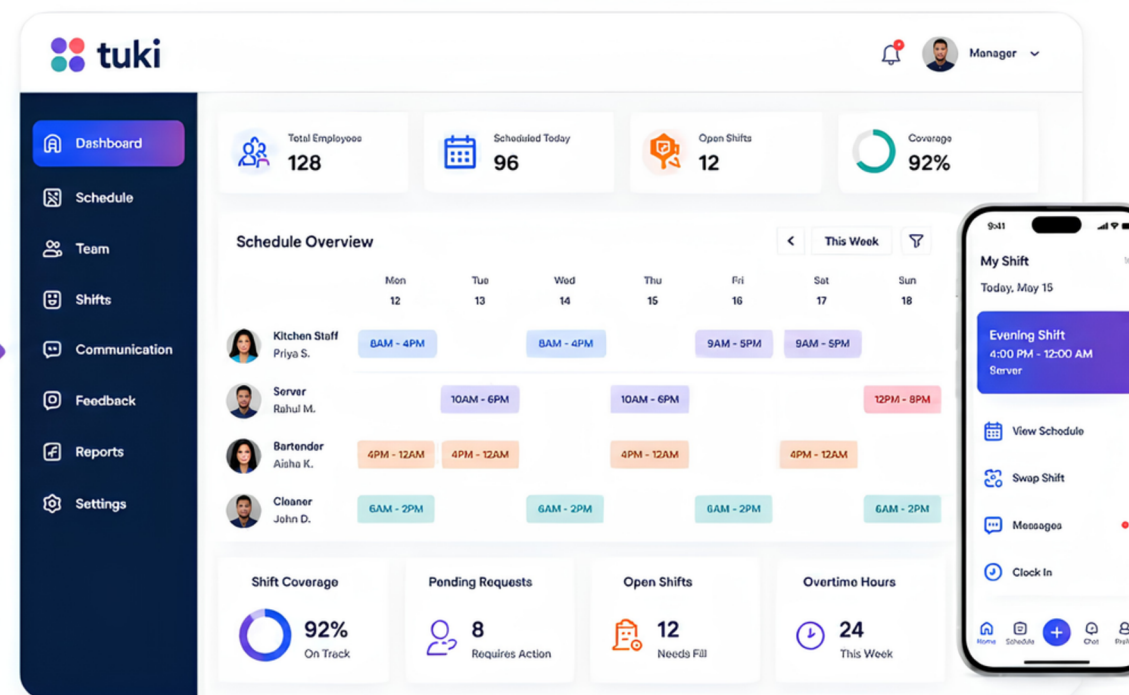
tuki

Manager

Dashboard
Schedule
Team
Shifts
Communication
Feedback
Reports
Settings

Total Employees
128

Scheduled Today
96

Open Shifts
12

Coverage
92%

Schedule Overview

This Week

| | Mon 12 | Tue 13 | Wed 14 | Thu 15 | Fri 16 | Sat 17 | Sun 18 |
|---|---|---|---|---|---|---|---|
| Kitchen Staff Priya S. | 8AM - 4PM | | 8AM - 4PM | | 9AM - 5PM | 9AM - 5PM | |
| Server Rahul M. | | 10AM - 6PM | | 10AM - 6PM | | | 12PM - 8PM |
| Bartender Aisha K. | 4PM - 12AM | 4PM - 12AM | | 4PM - 12AM | | 4PM - 12AM | |
| Cleaner John D. | 6AM - 2PM | | 6AM - 2PM | | 6AM - 2PM | | 6AM - 2PM |

Shift Coverage
92%
On Track

Pending Requests
8
Requires Action

Open Shifts
12
Needs Fill

Overtime Hours
24
This Week

9:41

My Shift
Today, May 15

Evening Shift
4:00 PM - 12:00 AM
Server

View Schedule
Swap Shift
Messages
Clock In

Home
Schedule
Chat
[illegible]